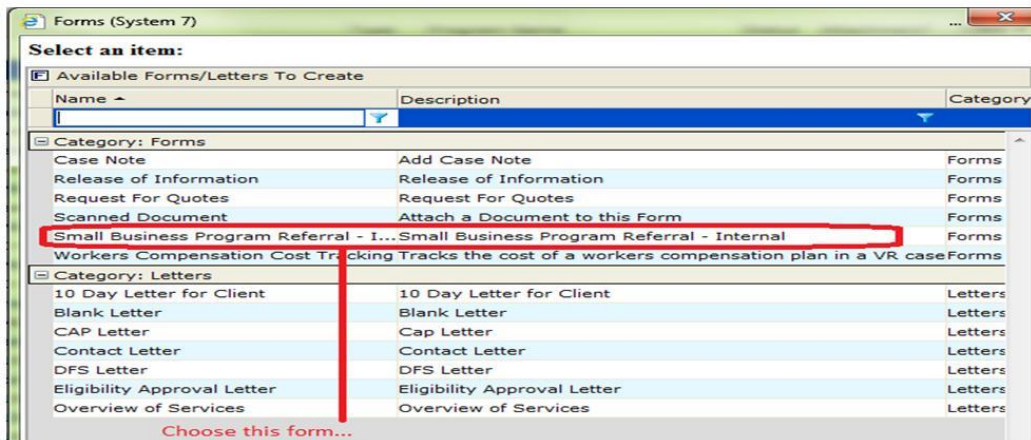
Forms (System 7)

Select an item:

Available Forms/Letters To Create

| Name ▲ | Description | Category |
|---|---|---|
| Category: Forms | | |
| Case Note | Add Case Note | Forms |
| Release of Information | Release of Information | Forms |
| Request For Quotes | Request For Quotes | Forms |
| Scanned Document | Attach a Document to this Form | Forms |
| Small Business Program Referral - I... | Small Business Program Referral - Internal | Forms |
| Workers Compensation Cost Tracking | Tracks the cost of a workers compensation plan in a VR case | Forms |
| Category: Letters | | |
| 10 Day Letter for Client | 10 Day Letter for Client | Letters |
| Blank Letter | Blank Letter | Letters |
| CAP Letter | Cap Letter | Letters |
| Contact Letter | Contact Letter | Letters |
| DFS Letter | DFS Letter | Letters |
| Eligibility Approval Letter | Eligibility Approval Letter | Letters |
| Overview of Services | Overview of Services | Letters |

Choose this form...